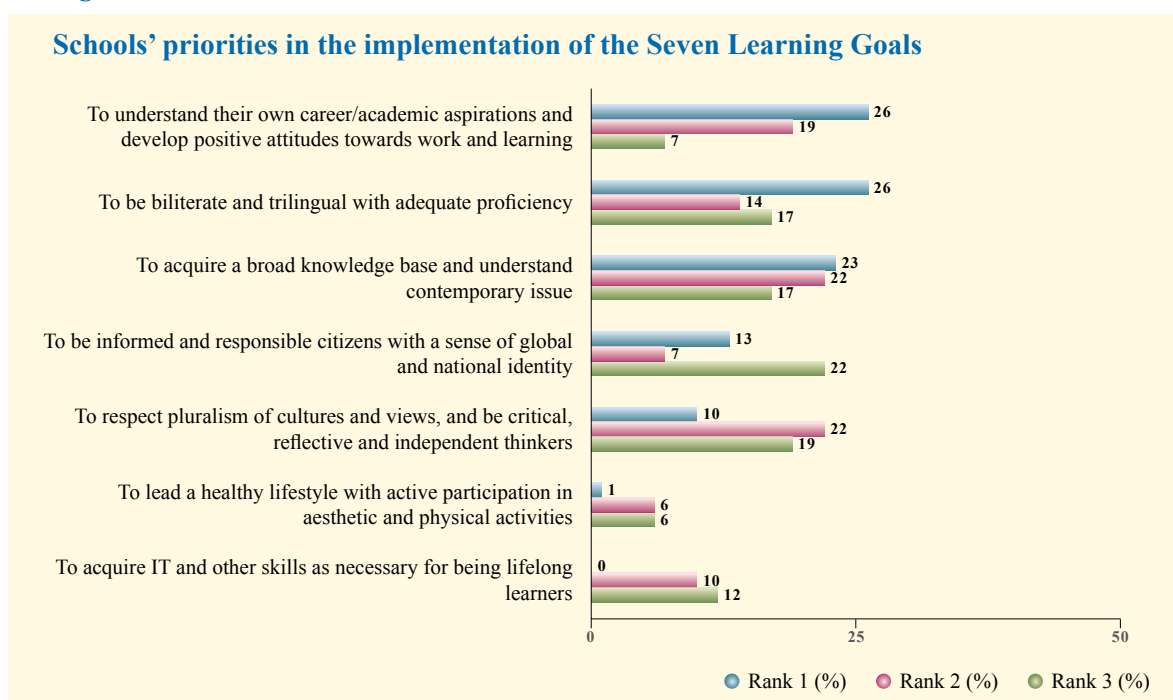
Schools' priorities in the implementation of the Seven Learning Goals

To understand their own career/academic aspirations and develop positive attitudes towards work and learning
26
19
7

To be biliterate and trilingual with adequate proficiency
26
14
17

To acquire a broad knowledge base and understand contemporary issue
23
22
17

To be informed and responsible citizens with a sense of global and national identity
13
7
22

To respect pluralism of cultures and views, and be critical, reflective and independent thinkers
10
22
19

To lead a healthy lifestyle with active participation in aesthetic and physical activities
1
6
6

To acquire IT and other skills as necessary for being lifelong learners
0
10
12

0
25
50

Rank 1 (%) Rank 2 (%) Rank 3 (%)